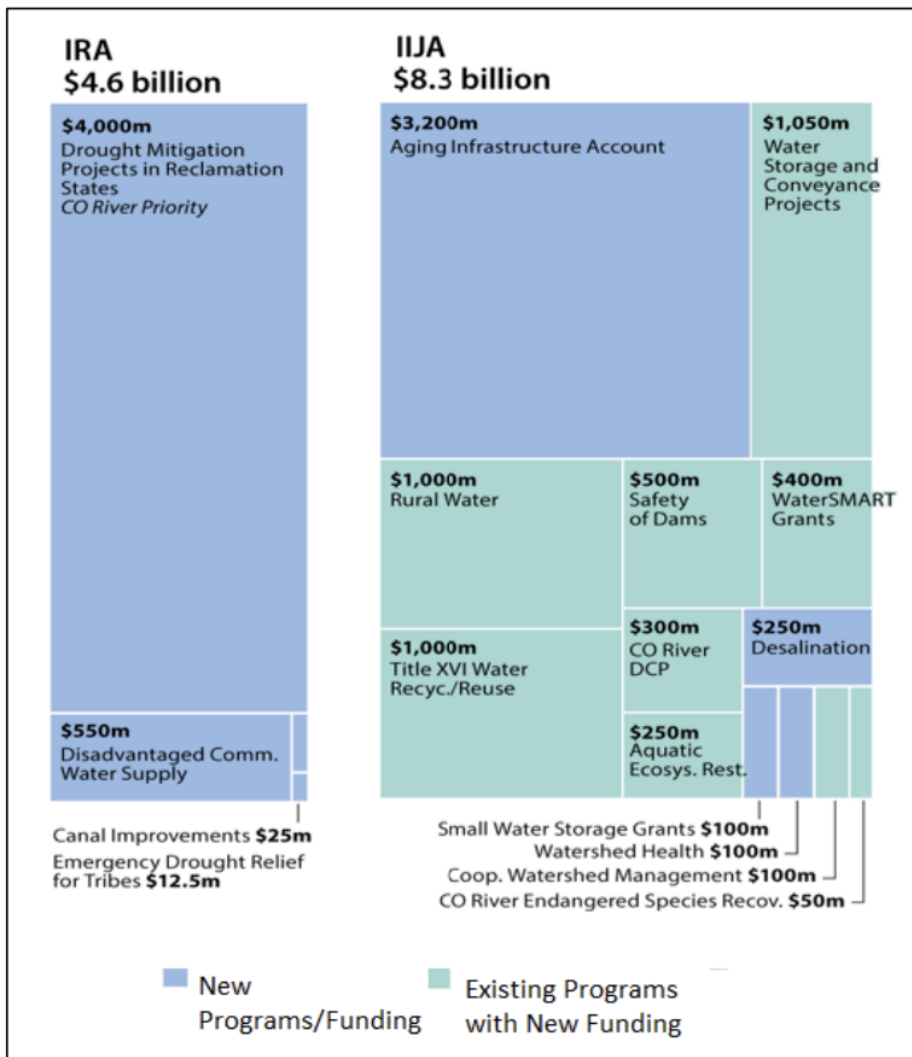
IRA
\$4.6 billion

\$4,000m
Drought Mitigation Projects in Reclamation States
*CO River Priority*

\$550m
Disadvantaged Comm. Water Supply

Canal Improvements **\$25m**
Emergency Drought Relief for Tribes **\$12.5m**

IIJA
\$8.3 billion

\$3,200m
Aging Infrastructure Account

\$1,050m
Water Storage and Conveyance Projects

\$1,000m
Rural Water

\$500m
Safety of Dams

\$400m
WaterSMART Grants

\$1,000m
Title XVI Water Recyc./Reuse

\$300m
CO River DCP

\$250m
Desalination

\$250m
Aquatic Ecosys. Rest.

Small Water Storage Grants **\$100m**
Watershed Health **\$100m**
Coop. Watershed Management **\$100m**
CO River Endangered Species Recov. **\$50m**

New Programs/Funding

Existing Programs with New Funding